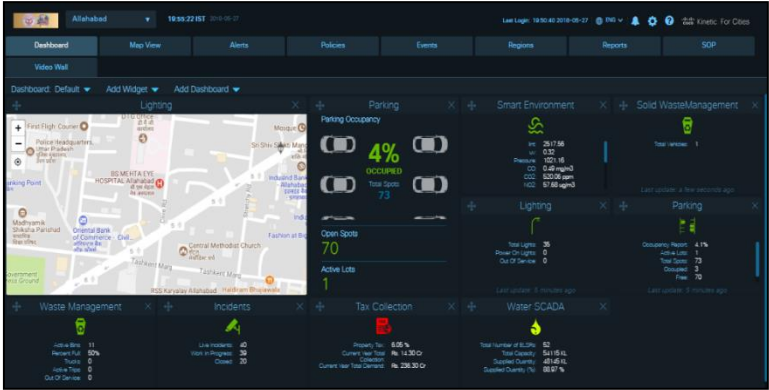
Allahabad ▾ 19:59:22 IST 2018-05-27

Last Login: 19:50:40 2018-05-27 ENG ▾ Kinetic For Cities

Dashboard Map View Alerts Policies Events Regions Reports SOP

Video Wall

Dashboard: Default ▾ Add Widget ▾ Add Dashboard ▾

Lighting

First Flight Courier
Police headquarters Uttar Pradesh
DTO Office
Mosque
Sri Shiv Sahib Mandir
SG MEHTA EYE HOSPITAL Allahabad
Indusind Bank Allahabad
Parking Point
Madhyamik Shiksha Parishad
Oriental Bank of Commerce - Civil
Central Methodist Church
Fashion at Big
Government Press
Out Of Service
Allahabad
Haridram Bhujiawala
RSS Karyalay Allahabad

Parking

Parking Occupancy

4%
OCCUPIED
Total Spots
73

Open Spots
70
Active Lots
1

Smart Environment

Ind: 2517.56
rH: 0.32
Pressure: 1021.16
CO: 0.49 mg/m3
CO2: 520.05 ppm
NO2: 57.68 ug/m3

Last update: a few seconds ago

Solid WasteManagement

Total Vehicles: 1

Last update: a few seconds ago

Lighting

Total Lights: 35
Power On Lights: 0
Out Of Service: 0

Last update: 5 minutes ago

Parking

Occupancy Report: 4.1%
Active Lots: 1
Total Spots: 73
Occupied: 3
Free: 70

Last update: 5 minutes ago

Waste Management

Active Bins: 11
Percent Full: 50%
Trucks: 0
Active Trips: 0
Out Of Service: 0

Incidents

Live Incidents: 40
Work in Progress: 39
Closed: 20

Tax Collection

Property Tax: 6.05 %
Current Year Total Collection: Rs. 14.30 Cr
Current Year Total Demand: Rs. 236.30 Cr

Water SCADA

Total Number of SLDPs: 52
Total Capacity: 54115 KL
Supplied Quantity: 48145 KL
Supplied Quantity (%): 88.97 %